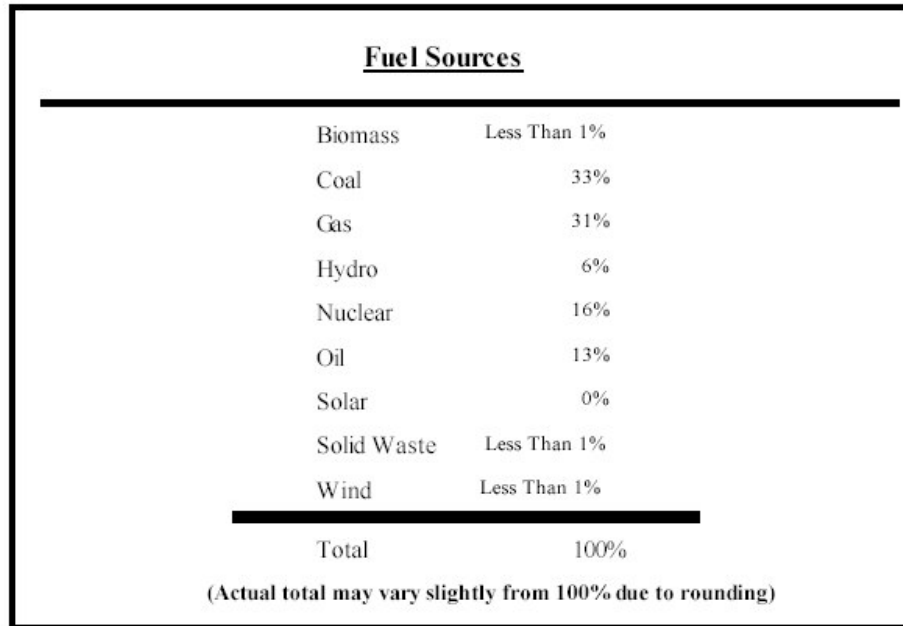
Fuel Sources

| | |
|---|---|
| Biomass | Less Than 1% |
| Coal | 33% |
| Gas | 31% |
| Hydro | 6% |
| Nuclear | 16% |
| Oil | 13% |
| Solar | 0% |
| Solid Waste | Less Than 1% |
| Wind | Less Than 1% |
| Total | 100% |

(Actual total may vary slightly from 100% due to rounding)